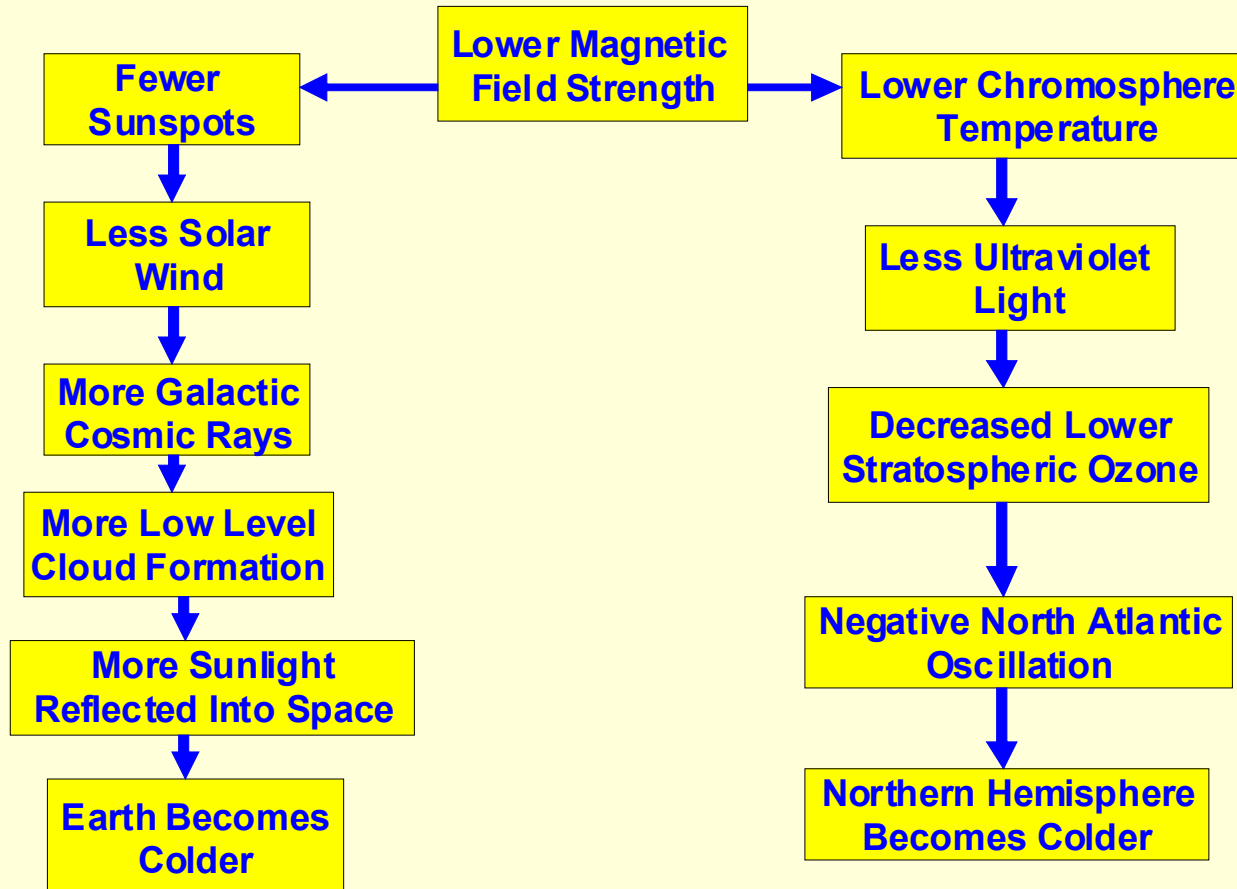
Lower Magnetic Field Strength

Fewer Sunspots

Less Solar Wind

More Galactic Cosmic Rays

More Low Level Cloud Formation

More Sunlight Reflected Into Space

Earth Becomes Colder

Lower Chromosphere Temperature

Less Ultraviolet Light

Decreased Lower Stratospheric Ozone

Negative North Atlantic Oscillation

Northern Hemisphere Becomes Colder